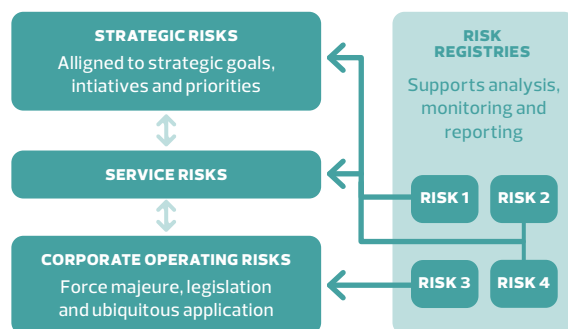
STRATEGIC RISKS
Allligned to strategic goals, intiatives and priorities

SERVICE RISKS

CORPORATE OPERATING RISKS
Force majeure, legislation and ubiquitous application

RISK REGISTRIES
Supports analysis, monitoring and reporting

RISK 1
RISK 2
RISK 3
RISK 4